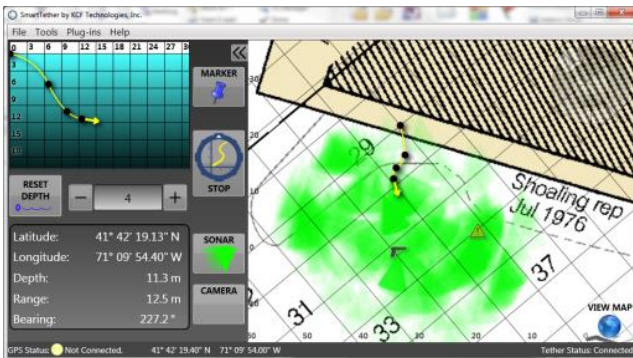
SmartTether by KCF Technologies, Inc.

File Tools Plug-ins Help

0 3 6 9 12 15 18 21 24 27 30

3
6
9
12
15
18

MARKER

STOP

RESET DEPTH

− 4 +

| Latitude: | 41° 42' 19.13" N |
|---|---|
| Longitude: | 71° 09' 54.40" W |
| Depth: | 11.3 m |
| Range: | 12.5 m |
| Bearing: | 227.2° |

SONAR

CAMERA

29

Shoaling rep Jul 1976

37

31

33

VIEW MAP

GPS Status: Not Connected. 41° 42' 19.40" N 71° 09' 54.00" W Tether Status: Connected